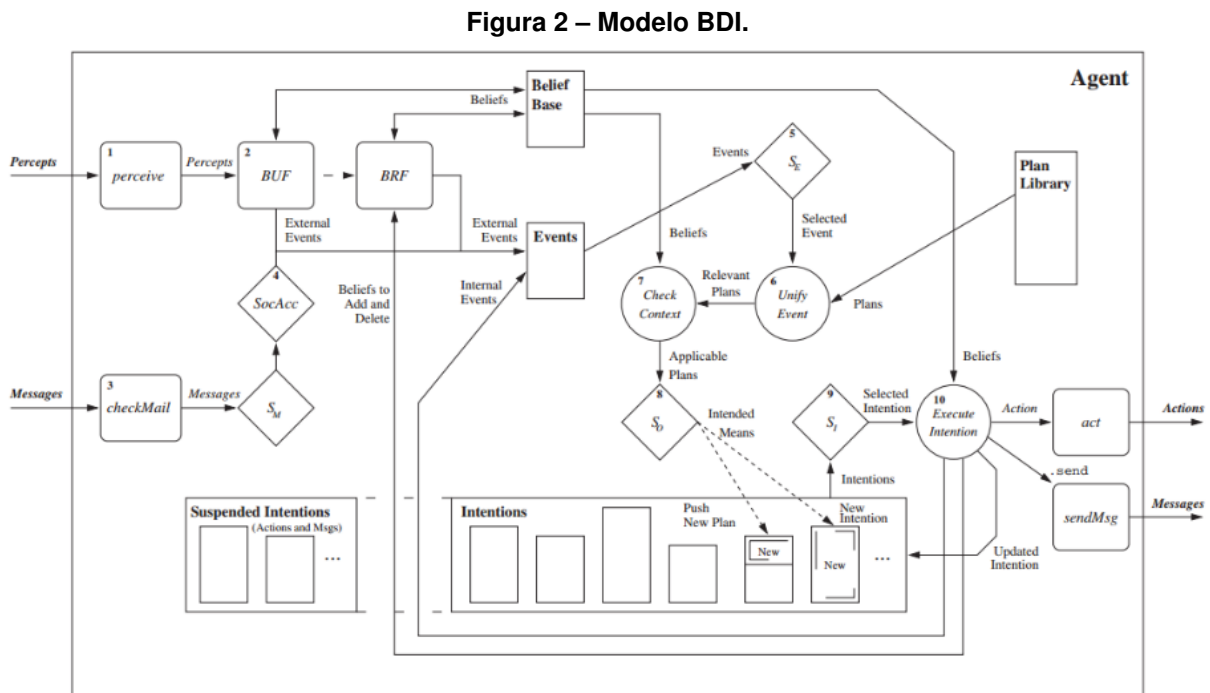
**Figura 2 – Modelo BDI.**

Agent

Belief Base

Beliefs

Percepts

1 perceive

Percepts

2 BUF

BRF

Events

5 $S_E$

Plan Library

External Events

External Events

Events

Selected Event

Beliefs

4 SocAcc

Beliefs to Add and Delete

Internal Events

7 Check Context

Relevant Plans

6 Unify Event

Plans

Applicable Plans

Beliefs

Messages

3 checkMail

Messages

$S_M$

8 $S_O$

Intended Means

9 $S_I$

Selected Intention

10 Execute Intention

Action

act

Actions

Intentions

.send

sendMsg

Messages

Suspended Intentions (Actions and Msgs)

...

Intentions

Push New Plan

New

New Intention

New

...

Updated Intention